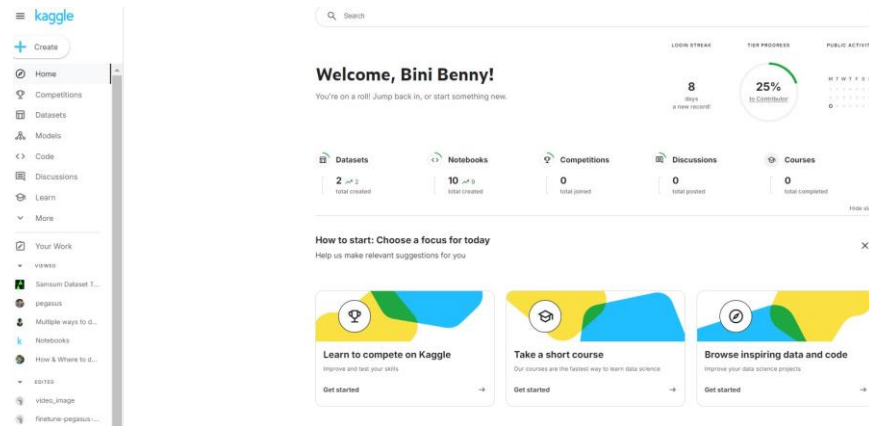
kaggle

Create

Home
Competitions
Datasets
Models
Code
Discussions
Learn
More

Your Work

VIEWED
Samsum Dataset T...
pegasus
Multiple ways to d...
Notebooks
How & Where to d...

EDITED
video_image
finetune-pegasus-...

Search

Welcome, Bini Benny!

You're on a roll! Jump back in, or start something new.

LOGIN STREAK
8
days
a new record!

TIER PROGRESS
25%
to Contributor

PUBLIC ACTIVIT
M T W T F S

Datasets
2 ↗ 2
total created

Notebooks
10 ↗ 9
total created

Competitions
0
total joined

Discussions
0
total posted

Courses
0
total completed

Hide st

How to start: Choose a focus for today
Help us make relevant suggestions for you

Learn to compete on Kaggle
Improve and test your skills
Get started

Take a short course
Our courses are the fastest way to learn data science
Get started

Browse inspiring data and code
Improve your data science projects
Get started